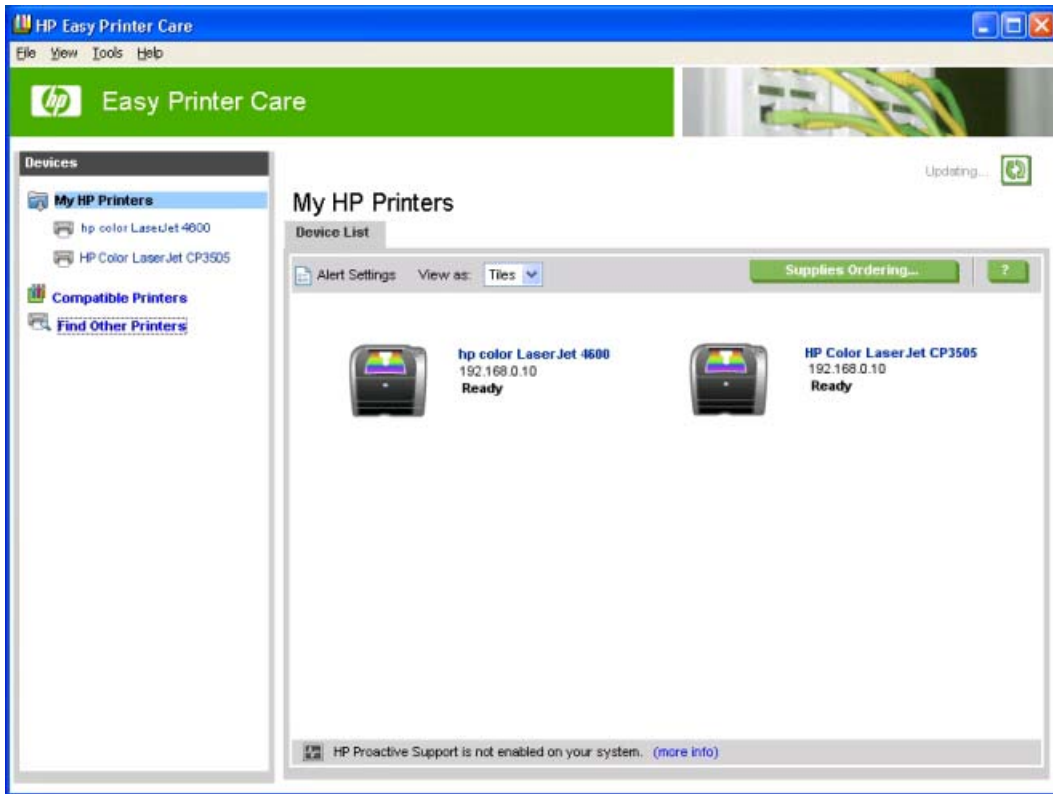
HP Easy Printer Care

File View Tools Help

hp Easy Printer Care

Devices

My HP Printers

hp color LaserJet 4600

HP Color LaserJet CP3505

Compatible Printers

Find Other Printers

Updating...

My HP Printers

Device List

Alert Settings View as: Tiles

Supplies Ordering...

?

hp color LaserJet 4600
192.168.0.10
Ready

HP Color LaserJet CP3505
192.168.0.10
Ready

HP Proactive Support is not enabled on your system. (more info)